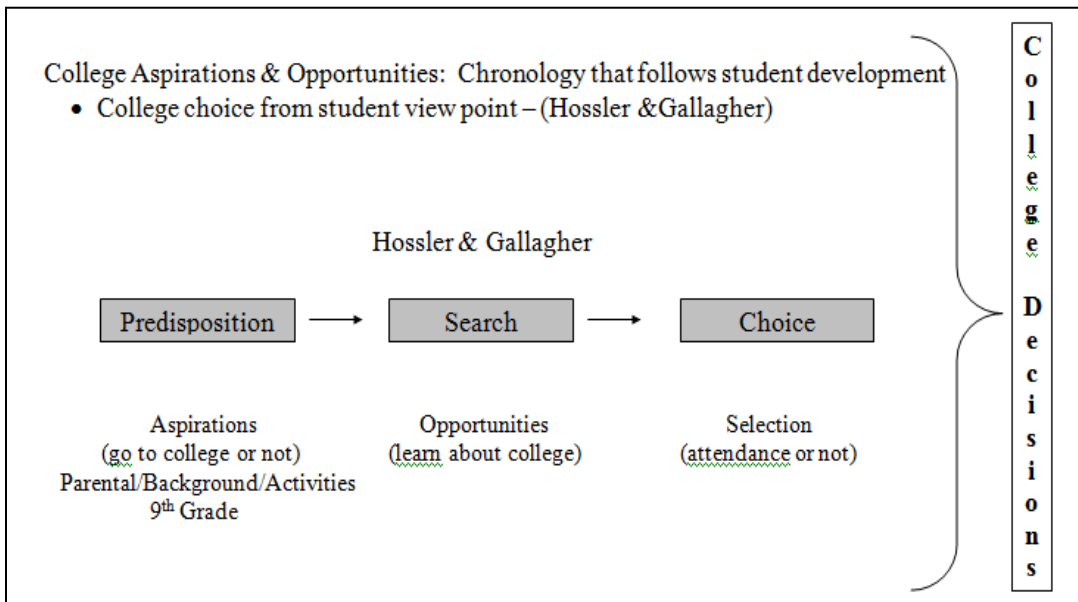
College Aspirations & Opportunities: Chronology that follows student development

- College choice from student view point – (Hossler &Gallagher)

Hossler & Gallagher

Predisposition

Search

Choice

Aspirations
(go to college or not)
Parental/Background/Activities
9$^{th}$ Grade

Opportunities
(learn about college)

Selection
(attendance or not)

College Decisions